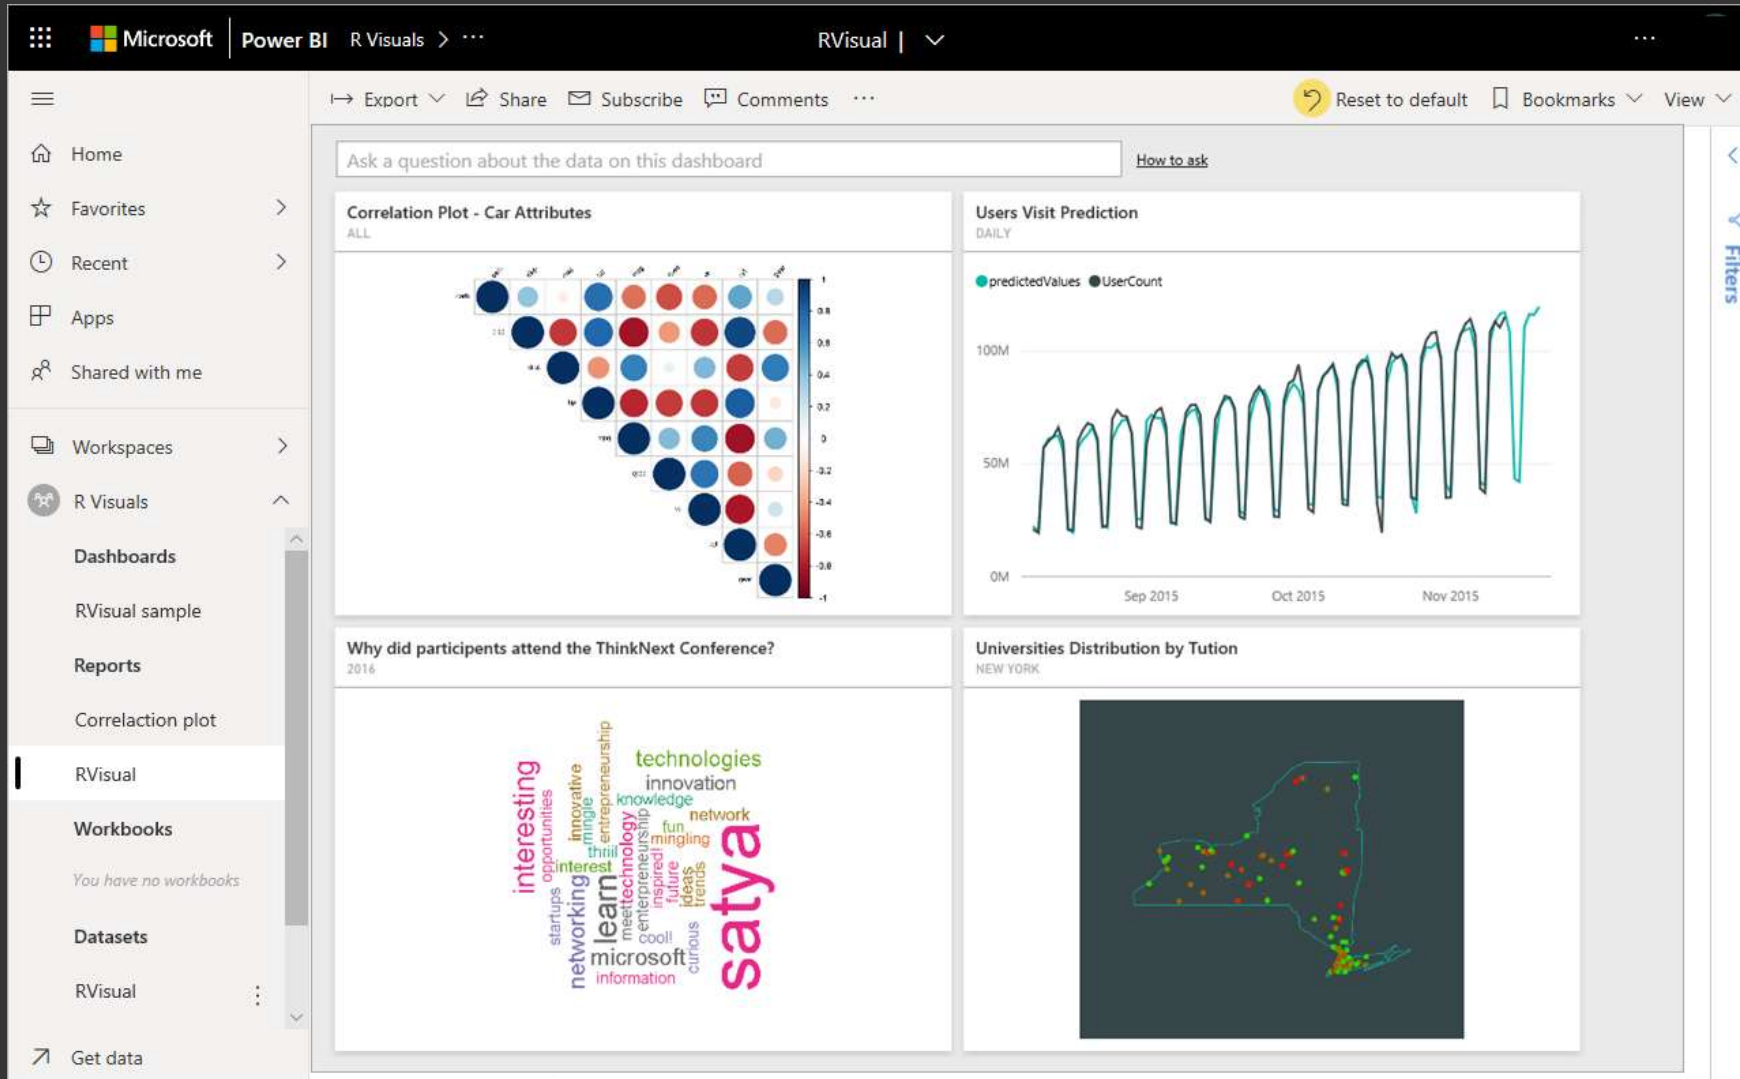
Microsoft Power BI R Visuals > ···

RVisual |

···

Export Share Subscribe Comments ···

Reset to default Bookmarks View

Home

Favorites

Recent

Apps

Shared with me

Workspaces

R Visuals

Dashboards

RVisual sample

Reports

Correclation plot

RVisual

Workbooks

You have no workbooks

Datasets

RVisual

Get data

Ask a question about the data on this dashboard

How to ask

Correlation Plot - Car Attributes
ALL

1
0.8
0.6
0.4
0.2
0
-0.2
-0.4
-0.6
-0.8
-1

Users Visit Prediction
DAILY

predictedValues UserCount

100M
50M
0M

Sep 2015 Oct 2015 Nov 2015

Why did participants attend the ThinkNext Conference?
2016

technologies innovation knowledge network fun mingling interesting opportunities innovative mingle entrepreneurship thrill interest technology entrepreneurship inspired future ideas trends startups networking learn meet cool! microsoft information curious satya

Universities Distribution by Tution
NEW YORK

Filters